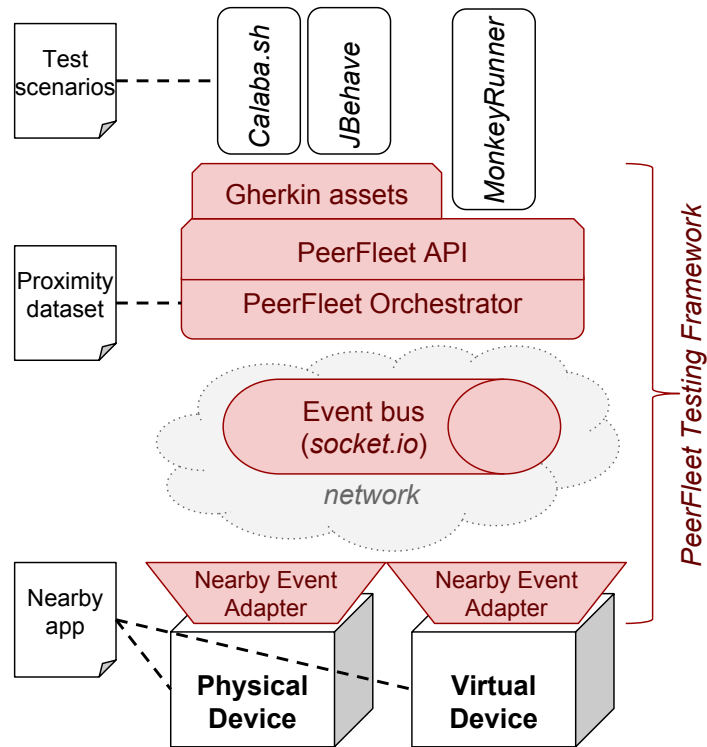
Test scenarios

Calaba.sh

JBehave

MonkeyRunner

Gherkin assets

PeerFleet API

Proximity dataset

PeerFleet Orchestrator

Event bus (socket.io)

network

PeerFleet Testing Framework

Nearby app

Nearby Event Adapter

Nearby Event Adapter

Physical Device

Virtual Device